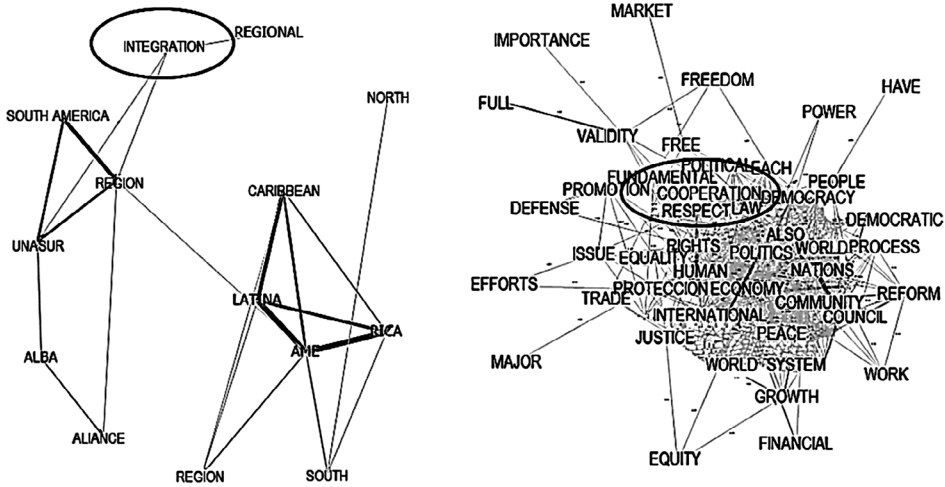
INTEGRATION
REGIONAL
SOUTH AMERICA
REGION
UNASUR
ALBA
ALIANCE
NORTH
CARIBBEAN
LATINA
AME
RICA
REGION
SOUTH

MARKET
IMPORTANCE
FREEDOM
HAVE
FULL
POWER
VALIDITY
FREE
POLITICAL
EACH
FUNDAMENTAL
PEOPLE
PROMOTION
COOPERATION
DEMOCRACY
DEFENSE
RESPECT
LAW
DEMOCRATIC
RIGHTS
ALSO
ISSUE
EQUALITY
POLITICS
WORLD
PROCESS
HUMAN
NATIONS
EFFORTS
TRADE
PROTECCION
ECONOMY
COMMUNITY
REFORM
INTERNATIONAL
COUNCIL
PEACE
MAJOR
JUSTICE
WORLD
SYSTEM
WORK
GROWTH
FINANCIAL
EQUITY